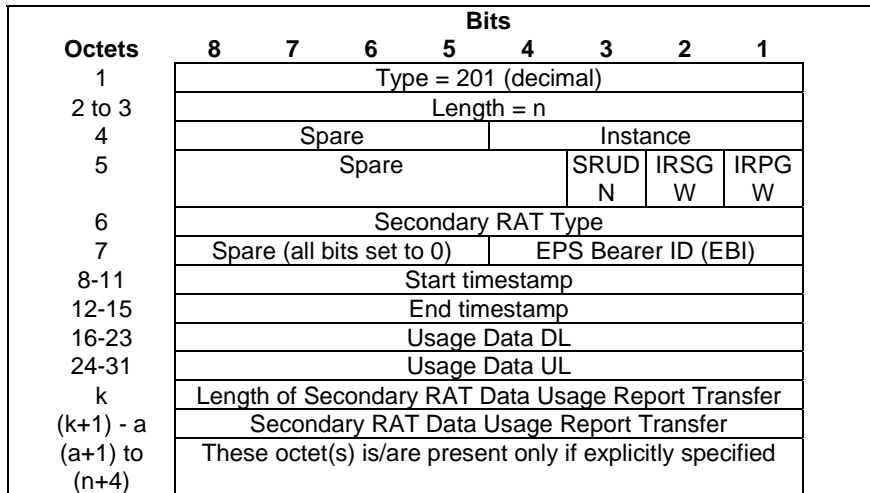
| Octets | Bits 8 | 7 | 6 | 5 | 4 | 3 | 2 | 1 |
|---|---|---|---|---|---|---|---|---|
| 1 | Type = 201 (decimal) | | | | | | | |
| 2 to 3 | Length = n | | | | | | | |
| 4 | Spare | | | | Instance | | | |
| 5 | Spare | | | | | SRUD N | IRSG W | IRPG W |
| 6 | Secondary RAT Type | | | | | | | |
| 7 | Spare (all bits set to 0) | | | | EPS Bearer ID (EBI) | | | |
| 8-11 | Start timestamp | | | | | | | |
| 12-15 | End timestamp | | | | | | | |
| 16-23 | Usage Data DL | | | | | | | |
| 24-31 | Usage Data UL | | | | | | | |
| k | Length of Secondary RAT Data Usage Report Transfer | | | | | | | |
| (k+1) - a | Secondary RAT Data Usage Report Transfer | | | | | | | |
| (a+1) to (n+4) | These octet(s) is/are present only if explicitly specified | | | | | | | |